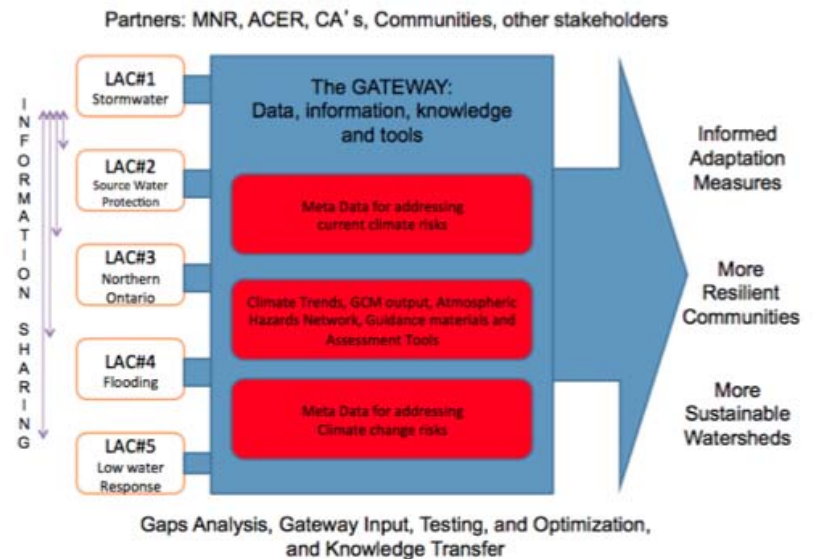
Partners: MNR, ACER, CA's, Communities, other stakeholders

INFORMATION SHARING

LAC#1
Stormwater

LAC#2
Source Water Protection

LAC#3
Northern Ontario

LAC#4
Flooding

LAC#5
Low water Response

The GATEWAY:
Data, information, knowledge and tools

Meta Data for addressing current climate risks

Climate Trends, GCM output, Atmospheric Hazards Network, Guidance materials and Assessment Tools

Meta Data for addressing Climate change risks

Informed Adaptation Measures

More Resilient Communities

More Sustainable Watersheds

Gaps Analysis, Gateway Input, Testing, and Optimization, and Knowledge Transfer